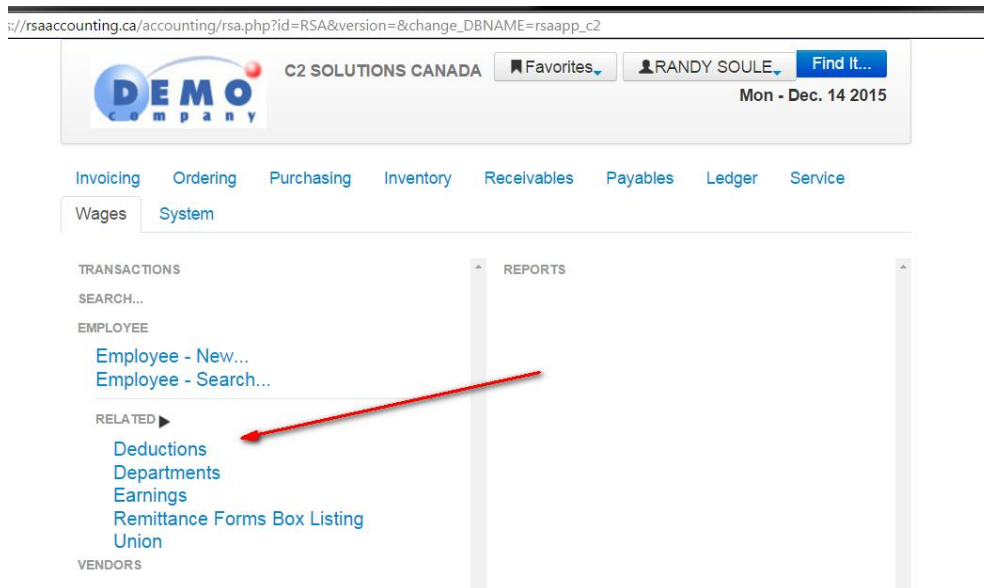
s://rsaaccounting.ca/accounting/rsa.php?id=RSA&version=&change_DBNAME=rsaapp_c2

DEMO company

C2 SOLUTIONS CANADA

Favorites

RANDY SOULE

Find It...

Mon - Dec. 14 2015

Invoicing Ordering Purchasing Inventory Receivables Payables Ledger Service

Wages System

TRANSACTIONS

SEARCH...

EMPLOYEE

Employee - New...

Employee - Search...

RELATED

Deductions

Departments

Earnings

Remittance Forms Box Listing

Union

VENDORS

REPORTS